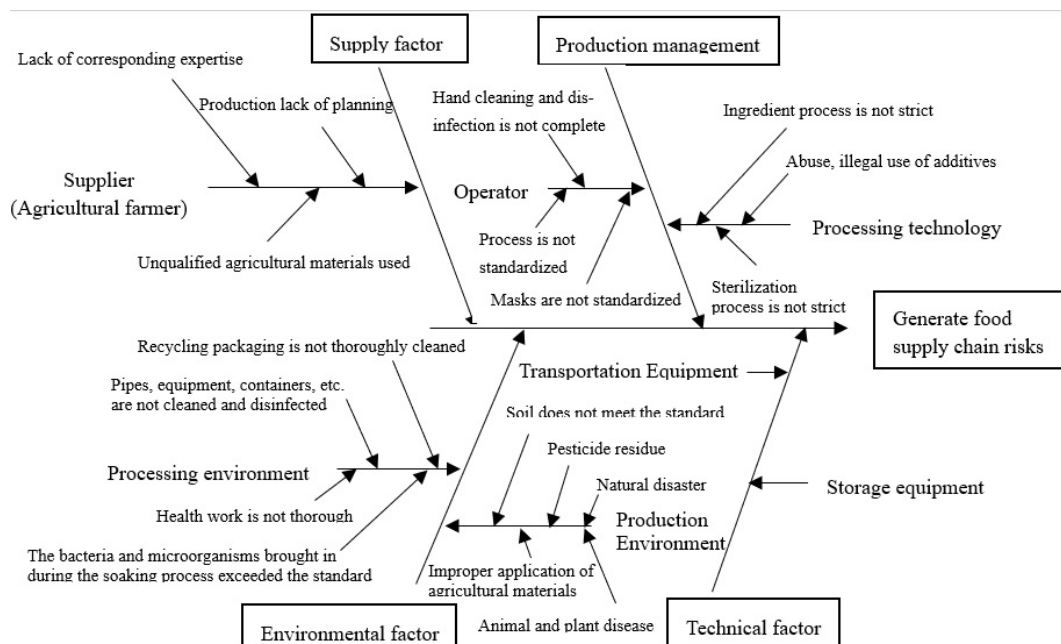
Supply factor

Production management

Lack of corresponding expertise

Production lack of planning

Hand cleaning and disinfection is not complete

Ingredient process is not strict

Abuse, illegal use of additives

Supplier
(Agricultural farmer)

Operator

Processing technology

Unqualified agricultural materials used

Process is not standardized

Masks are not standardized

Sterilization process is not strict

Generate food supply chain risks

Recycling packaging is not thoroughly cleaned

Transportation Equipment

Pipes, equipment, containers, etc. are not cleaned and disinfected

Soil does not meet the standard

Pesticide residue

Processing environment

Natural disaster

Storage equipment

Health work is not thorough

Production Environment

The bacteria and microorganisms brought in during the soaking process exceeded the standard

Improper application of agricultural materials

Environmental factor

Animal and plant disease

Technical factor